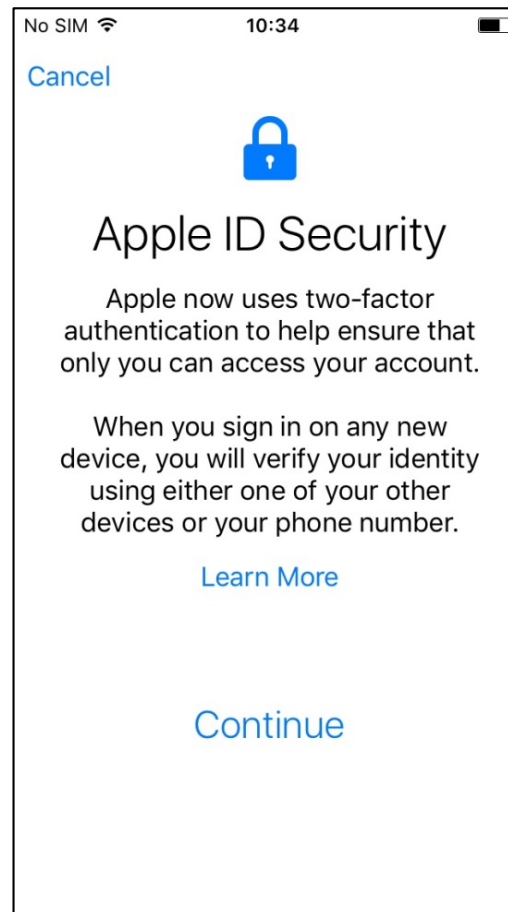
No SIM 10:34

Cancel

Apple ID Security

Apple now uses two-factor authentication to help ensure that only you can access your account.

When you sign in on any new device, you will verify your identity using either one of your other devices or your phone number.

Learn More

Continue